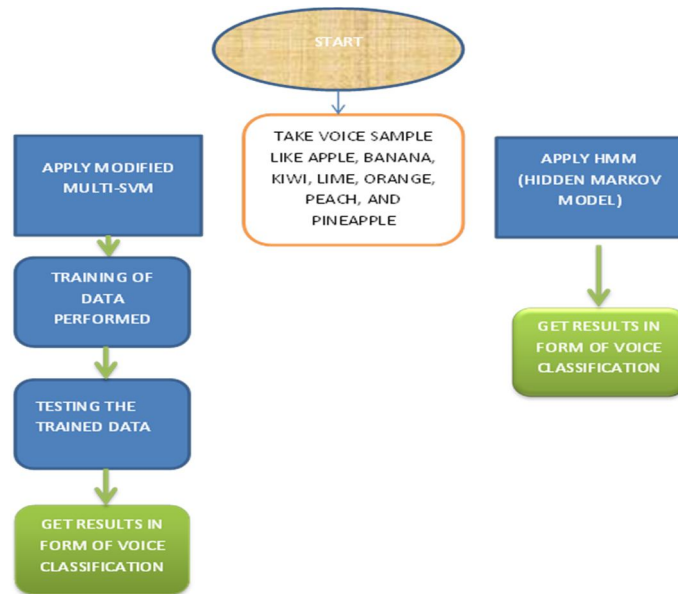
START

TAKE VOICE SAMPLE LIKE APPLE, BANANA, KIWI, LIME, ORANGE, PEACH, AND PINEAPPLE

APPLY MODIFIED MULTI-SVM

TRAINING OF DATA PERFORMED

TESTING THE TRAINED DATA

GET RESULTS IN FORM OF VOICE CLASSIFICATION

APPLY HMM (HIDDEN MARKOV MODEL)

GET RESULTS IN FORM OF VOICE CLASSIFICATION